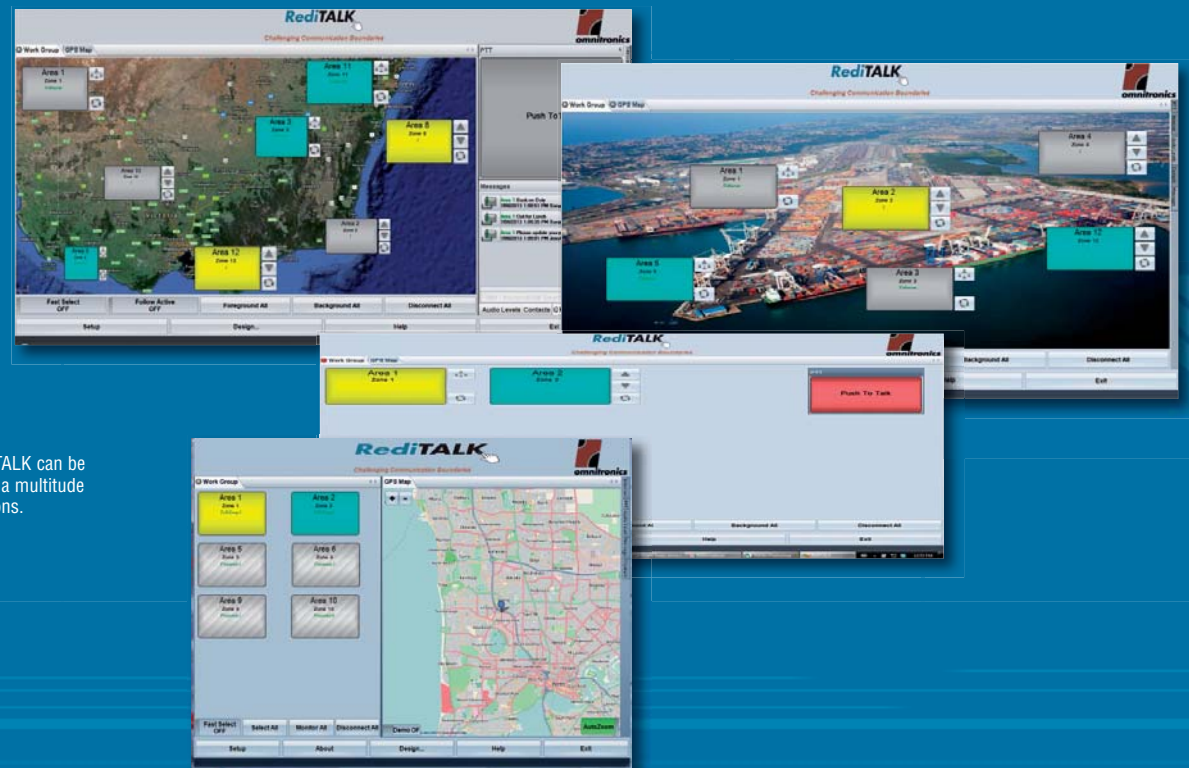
RediTALK
Challenging Communication Boundaries
omnitronics
Work Group GPS Map
PTT
Area 1
Zone 1
Area 11
Zone 11
Area 3
Zone 3
Area 8
Zone 8
Area 10
Zone 10
Area 2
Zone 2
Area 12
Zone 12
Push To
Messages
Fast Select OFF
Follow Active OFF
Foreground All
Background All
Disconnect All
Audio Levels Contacts
Setup
Design...
Help
Exit

RediTALK
Challenging Communication Boundaries
omnitronics
Work Group GPS Map
Area 4
Zone 4
Area 1
Zone 1
Area 2
Zone 2
Area 12
Zone 12
Area 5
Zone 5
Area 3
Zone 3
Background All
Disconnect All
Exit

RediTALK
Challenging Communication Boundaries
omnitronics
Work Group GPS Map
Area 1
Zone 1
Area 2
Zone 2
Push To Talk
Background All
Disconnect All
Help
Exit

TALK can be
a multitude
ns.

RediTALK
Challenging Communication Boundaries
omnitronics
Work Group
GPS Map
Area 1
Zone 1
Area 2
Zone 2
Area 5
Zone 5
Area 6
Zone 6
Area 9
Zone 9
Area 10
Zone 10
Fast Select OFF
Select All
Monitor All
Disconnect All
Demo Off
AutoZoom
Setup
About
Design...
Help
Exit